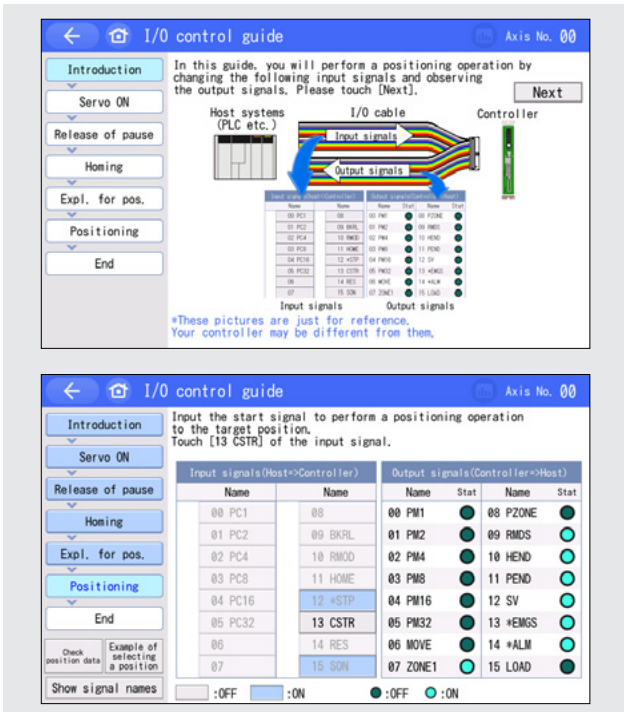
I/O control guide

Axis No. 00

Introduction
Servo ON
Release of pause
Homing
Expl. for pos.
Positioning
End

In this guide, you will perform a positioning operation by changing the following input signals and observing the output signals. Please touch [Next].

Next

Host systems (PLC etc.)

I/O cable

Controller

Input signals

Output signals

| Name | Name |
|---|---|
| 00 PC1 | 08 |
| 01 PC2 | 09 BKRL |
| 02 PC4 | 10 RMOD |
| 03 PC8 | 11 HOME |
| 04 PC16 | 12 *STP |
| 05 PC32 | 13 CSTR |
| 06 | 14 RES |
| 07 | 15 SON |

| Name | Stat | Name | Stat |
|---|---|---|---|
| 00 PM1 | | 08 PZONE | |
| 01 PM2 | | 09 RMDS | |
| 02 PM4 | | 10 HEND | |
| 03 PM8 | | 11 PEND | |
| 04 PM16 | | 12 SV | |
| 05 PM32 | | 13 *EMGS | |
| 06 MOVE | | 14 *ALM | |
| 07 ZONE1 | | 15 LOAD | |

Input signals

Output signals

*These pictures are just for reference.
Your controller may be different from them.

I/O control guide

Axis No. 00

Introduction
Servo ON
Release of pause
Homing
Expl. for pos.
Positioning
End

Check position data

Example of selecting a position

Show signal names

Input the start signal to perform a positioning operation to the target position.
Touch [13 CSTR] of the input signal.

Input signals(Host=>Controller)

| Name | Name |
|---|---|
| 00 PC1 | 08 |
| 01 PC2 | 09 BKRL |
| 02 PC4 | 10 RMOD |
| 03 PC8 | 11 HOME |
| 04 PC16 | 12 *STP |
| 05 PC32 | 13 CSTR |
| 06 | 14 RES |
| 07 | 15 SON |

Output signals(Controller=>Host)

| Name | Stat | Name | Stat |
|---|---|---|---|
| 00 PM1 | | 08 PZONE | |
| 01 PM2 | | 09 RMDS | |
| 02 PM4 | | 10 HEND | |
| 03 PM8 | | 11 PEND | |
| 04 PM16 | | 12 SV | |
| 05 PM32 | | 13 *EMGS | |
| 06 MOVE | | 14 *ALM | |
| 07 ZONE1 | | 15 LOAD | |

:OFF :ON :OFF :ON